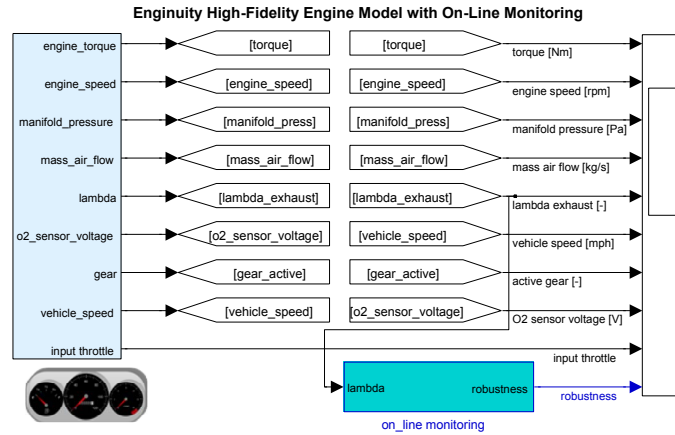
Enginuity High-Fidelity Engine Model with On-Line Monitoring

engine_torque
engine_speed
manifold_pressure
mass_air_flow
lambda
o2_sensor_voltage
gear
vehicle_speed
input throttle

[torque]
[engine_speed]
[manifold_press]
[mass_air_flow]
[lambda_exhaust]
[o2_sensor_voltage]
[gear_active]
[vehicle_speed]

[torque]
[engine_speed]
[manifold_press]
[mass_air_flow]
[lambda_exhaust]
[vehicle_speed]
[gear_active]
[o2_sensor_voltage]

torque [Nm]
engine speed [rpm]
manifold pressure [Pa]
mass air flow [kg/s]
lambda exhaust [-]
vehicle speed [mph]
active gear [-]
O2 sensor voltage [V]
input throttle

lambda
robustness
robustness
on_line monitoring